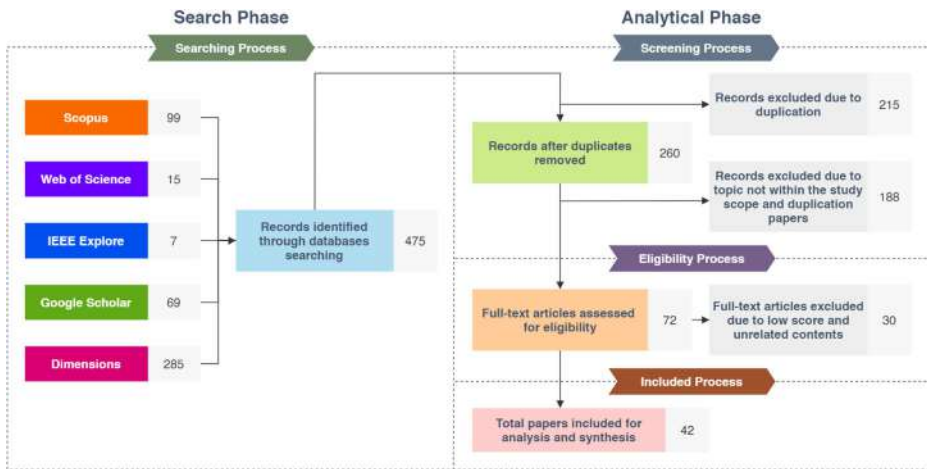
Search Phase

Searching Process

| Scopus | 99 |
|---|---|
| Web of Science | 15 |
| IEEE Explore | 7 |
| Google Scholar | 69 |
| Dimensions | 285 |

Records identified through databases searching 475

Analytical Phase

Screening Process

Records after duplicates removed 260

Records excluded due to duplication 215

Records excluded due to topic not within the study scope and duplication papers 188

Eligibility Process

Full-text articles assessed for eligibility 72

Full-text articles excluded due to low score and unrelated contents 30

Included Process

Total papers included for analysis and synthesis 42